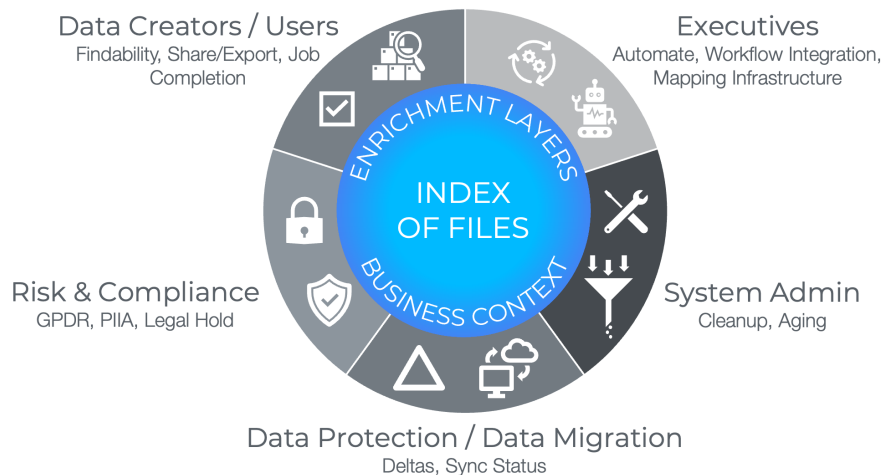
Data Creators / Users
Findability, Share/Export, Job Completion

Executives
Automate, Workflow Integration, Mapping Infrastructure

ENRICHMENT LAYERS

INDEX OF FILES

BUSINESS CONTEXT

Risk & Compliance
GPDR, PIIA, Legal Hold

System Admin
Cleanup, Aging

Data Protection / Data Migration
Deltas, Sync Status